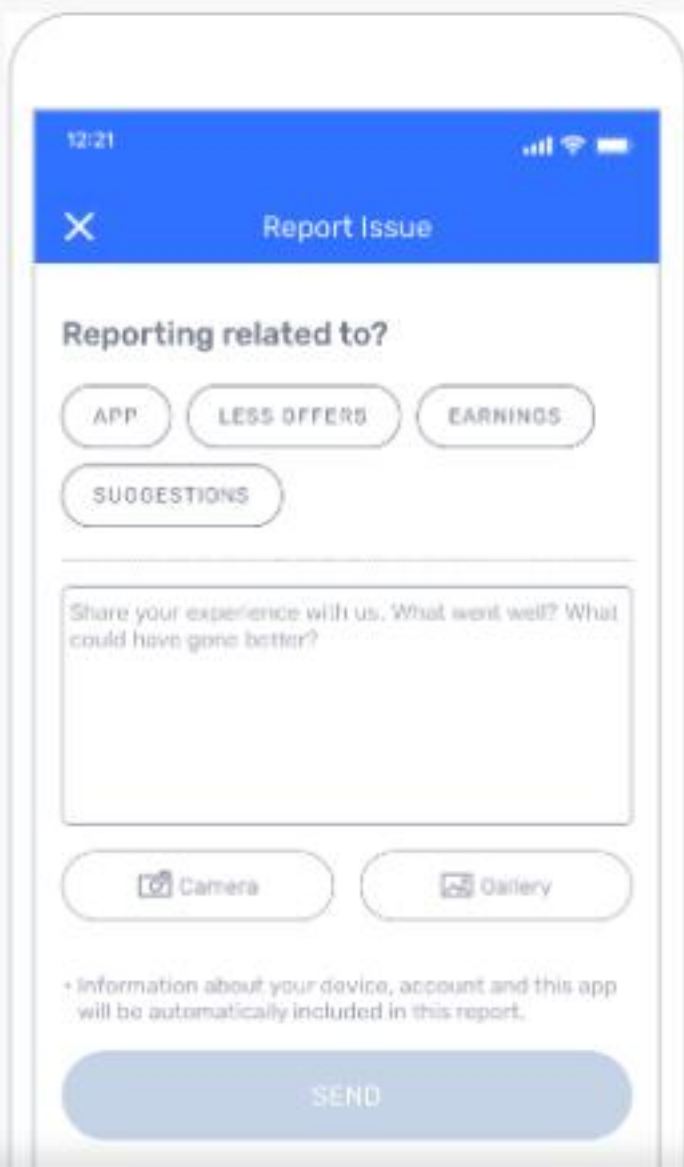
12:21

Report Issue

Reporting related to?

APP

LESS OFFERS

EARNINGS

SUGGESTIONS

Share your experience with us. What went well? What could have gone better?

Camera

Gallery

• Information about your device, account and this app will be automatically included in this report.

SEND